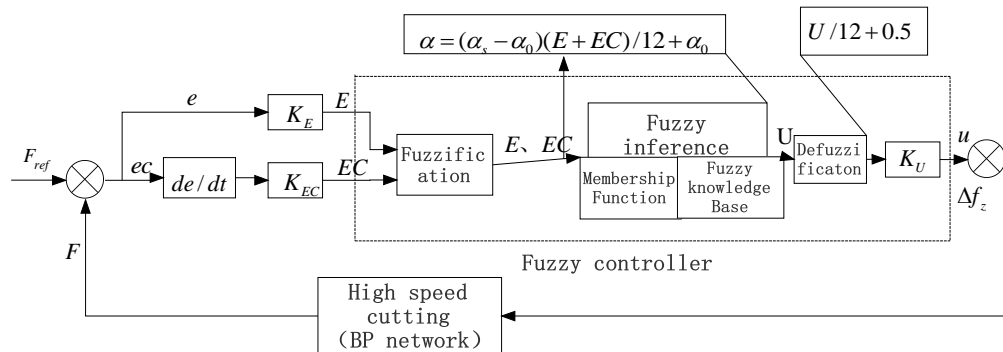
$\alpha = (\alpha_s - \alpha_0)(E + EC)/12 + \alpha_0$

$U/12 + 0.5$

$F_{ref}$

$e$

$K_E$

$E$

$ec$

$de/dt$

$K_{EC}$

$EC$

Fuzzification

$E$、$EC$

Fuzzy inference

Membership Function

Fuzzy knowledge Base

U

Defuzzificaton

$K_U$

$u$

$\Delta f_z$

Fuzzy controller

$F$

High speed cutting (BP network)